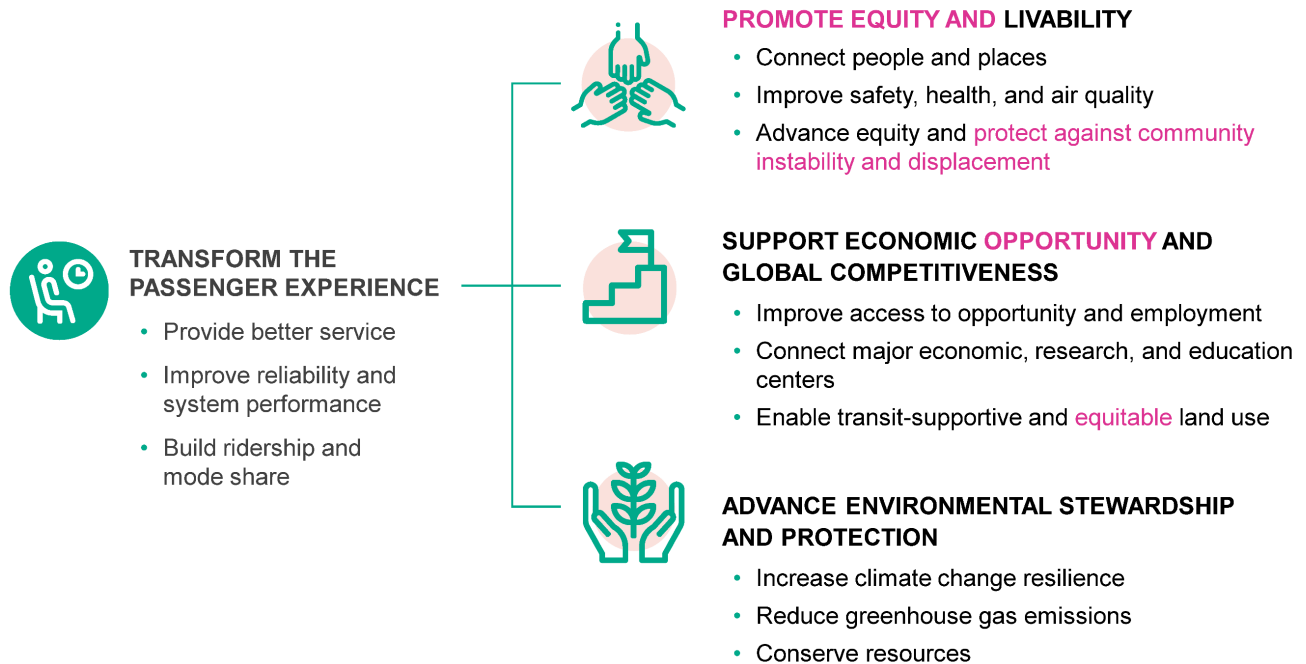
TRANSFORM THE PASSENGER EXPERIENCE
• Provide better service
• Improve reliability and system performance
• Build ridership and mode share

PROMOTE EQUITY AND LIVABILITY
• Connect people and places
• Improve safety, health, and air quality
• Advance equity and protect against community instability and displacement

SUPPORT ECONOMIC OPPORTUNITY AND GLOBAL COMPETITIVENESS
• Improve access to opportunity and employment
• Connect major economic, research, and education centers
• Enable transit-supportive and equitable land use

ADVANCE ENVIRONMENTAL STEWARDSHIP AND PROTECTION
• Increase climate change resilience
• Reduce greenhouse gas emissions
• Conserve resources